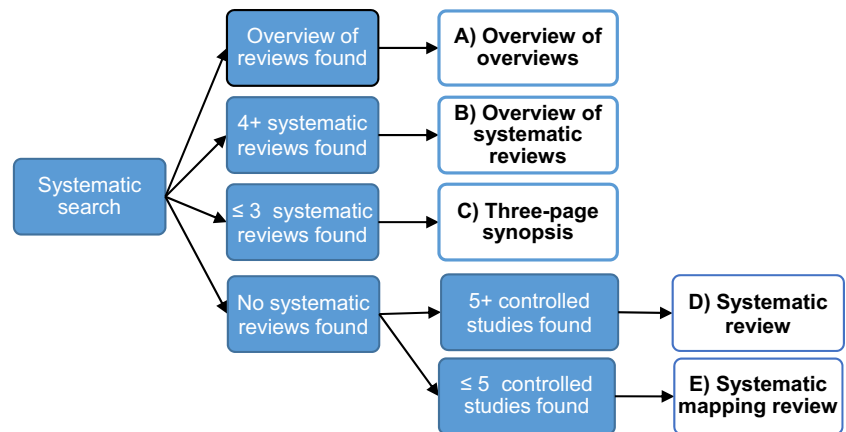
Systematic search

Overview of reviews found

A) Overview of overviews

4+ systematic reviews found

B) Overview of systematic reviews

≤ 3 systematic reviews found

C) Three-page synopsis

No systematic reviews found

5+ controlled studies found

D) Systematic review

≤ 5 controlled studies found

E) Systematic mapping review